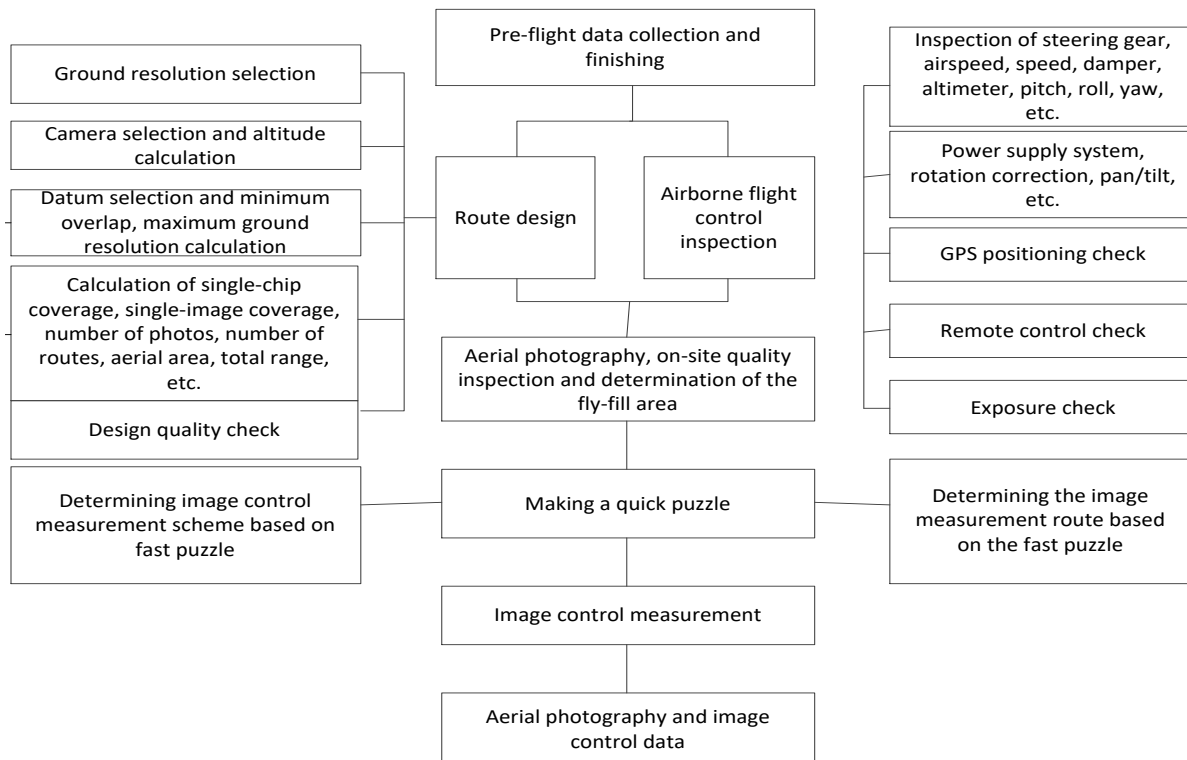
Pre-flight data collection and finishing

Ground resolution selection

Camera selection and altitude calculation

Datum selection and minimum overlap, maximum ground resolution calculation

Calculation of single-chip coverage, single-image coverage, number of photos, number of routes, aerial area, total range, etc.

Design quality check

Route design

Airborne flight control inspection

Inspection of steering gear, airspeed, speed, damper, altimeter, pitch, roll, yaw, etc.

Power supply system, rotation correction, pan/tilt, etc.

GPS positioning check

Remote control check

Exposure check

Aerial photography, on-site quality inspection and determination of the fly-fill area

Determining image control measurement scheme based on fast puzzle

Making a quick puzzle

Determining the image measurement route based on the fast puzzle

Image control measurement

Aerial photography and image control data